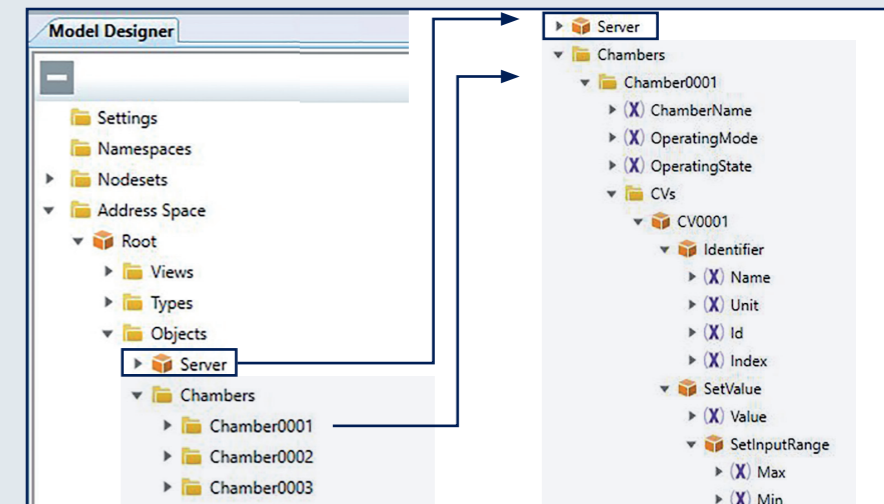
Model Designer

Settings
Namespaces
Nodesets
Address Space
Root
Views
Types
Objects
Server
Chambers
Chamber0001
Chamber0002
Chamber0003

Server
Chambers
Chamber0001
(X) ChamberName
(X) OperatingMode
(X) OperatingState
CVs
CV0001
Identifier
(X) Name
(X) Unit
(X) Id
(X) Index
SetValue
(X) Value
SetInputRange
(X) Max
(X) Min